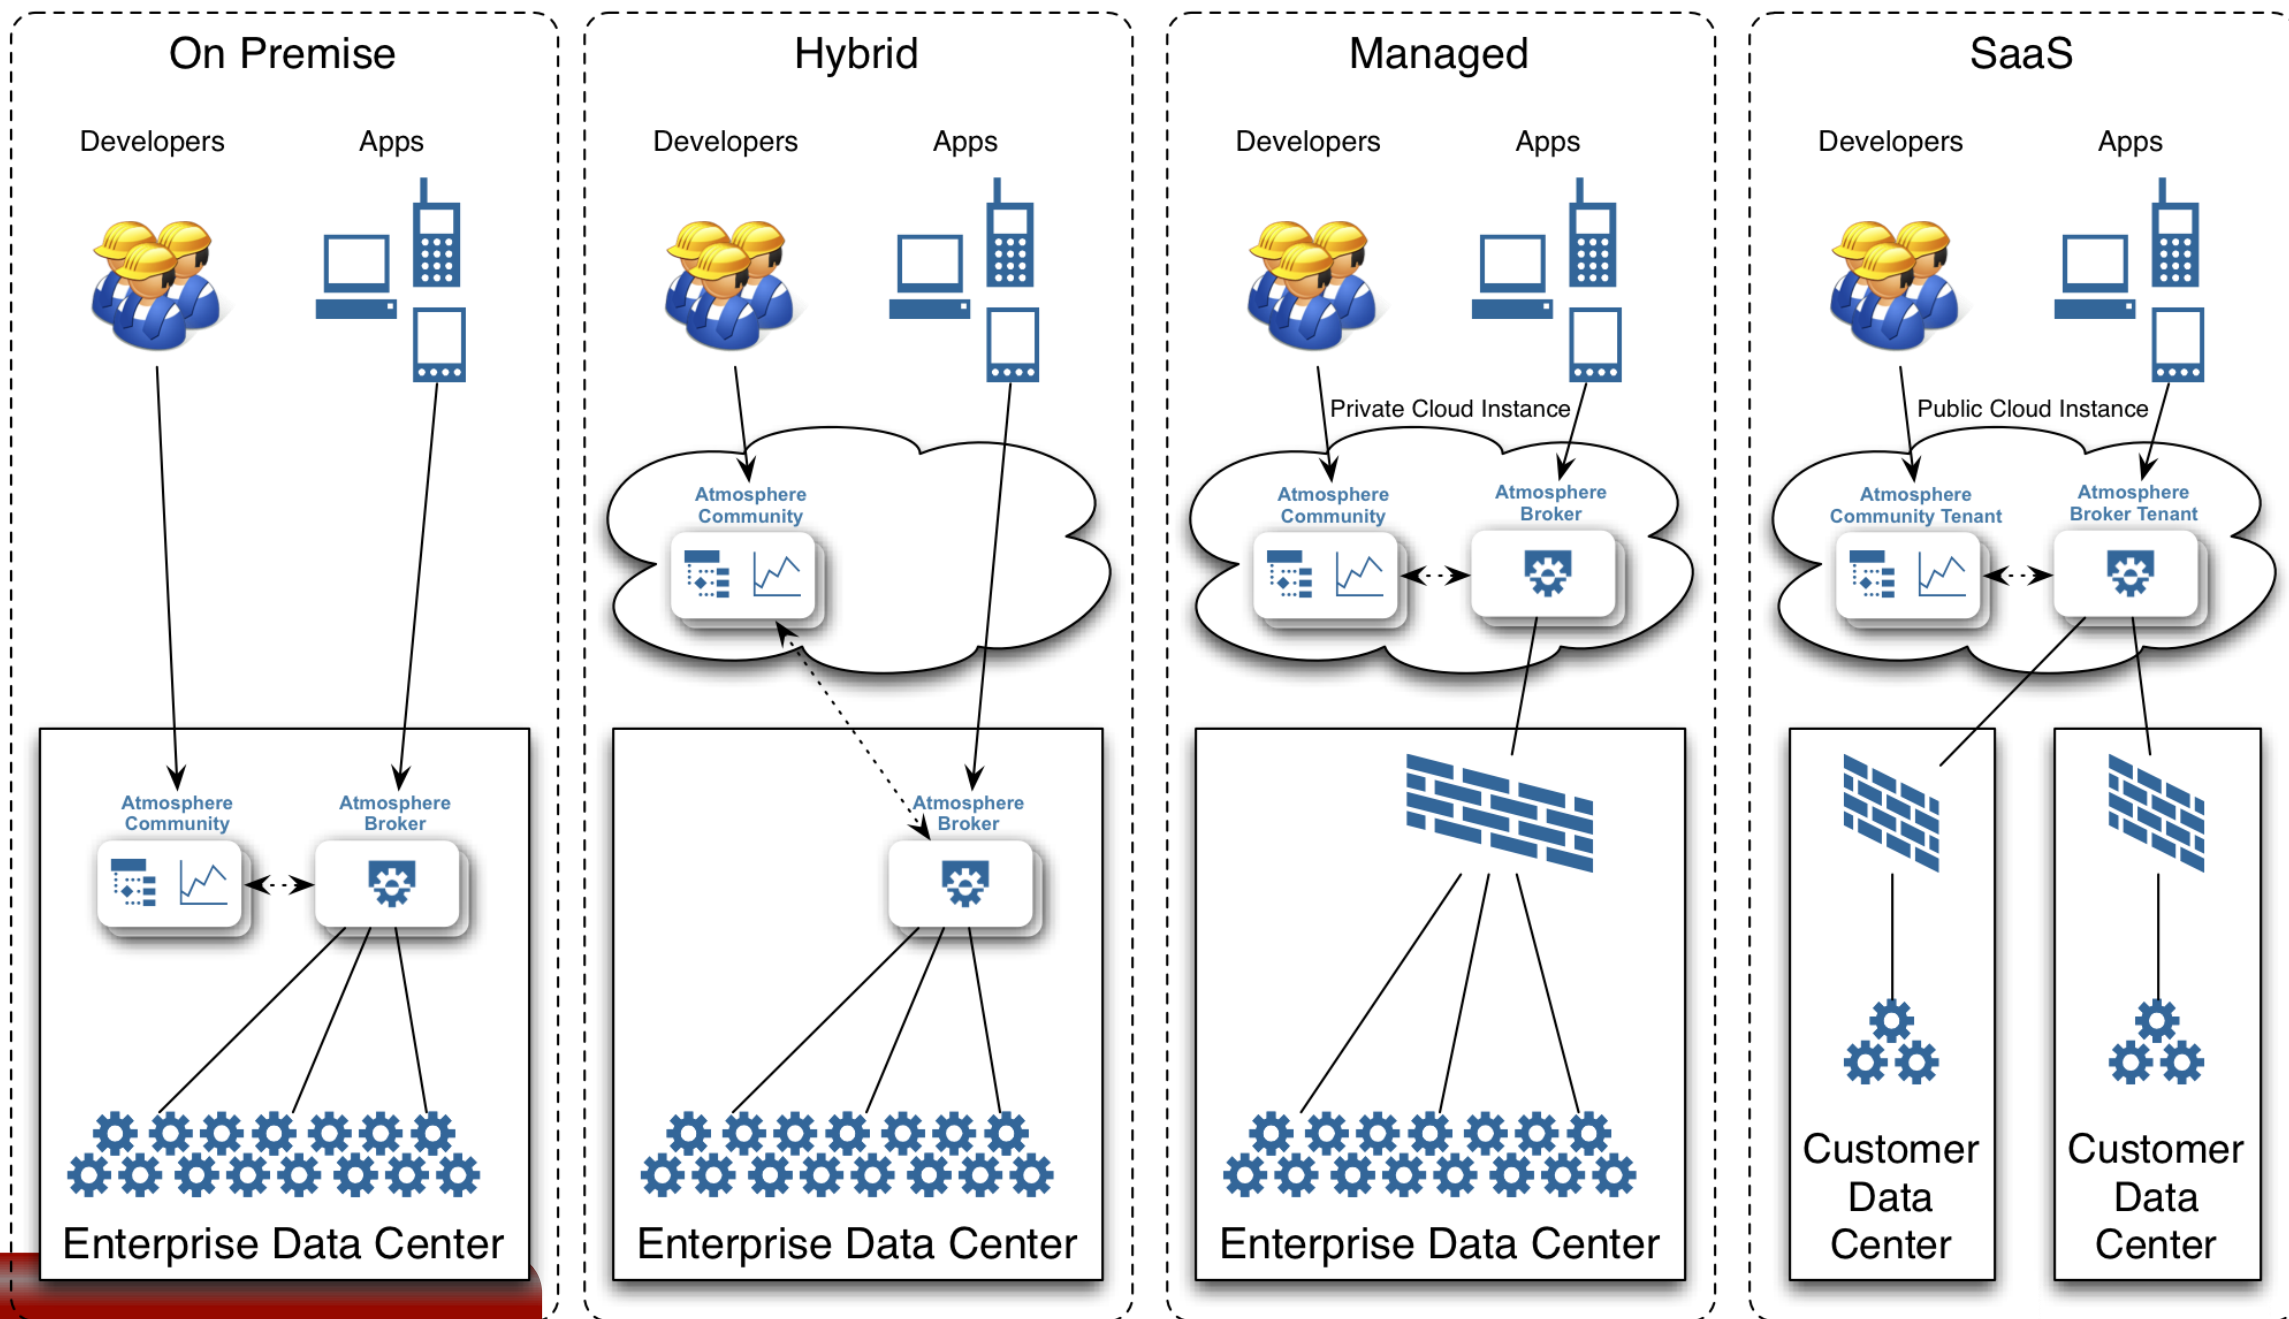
On Premise

Developers

Apps

Atmosphere Community

Atmosphere Broker

Enterprise Data Center

Hybrid

Developers

Apps

Atmosphere Community

Atmosphere Broker

Enterprise Data Center

Managed

Developers

Apps

Private Cloud Instance

Atmosphere Community

Atmosphere Broker

Enterprise Data Center

SaaS

Developers

Apps

Public Cloud Instance

Atmosphere Community Tenant

Atmosphere Broker Tenant

Customer Data Center

Customer Data Center